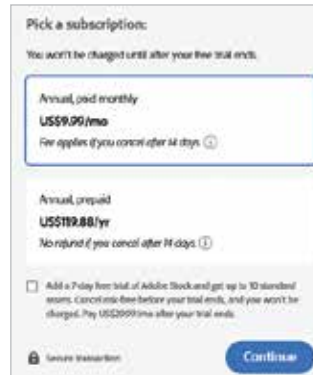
Pick a subscription:

You won't be charged until after your free trial ends.

Annual, paid monthly

US$9.99/mo

Fee applies if you cancel after 14 days. ⓘ

Annual, prepaid

US$119.88/yr

No refund if you cancel after 14 days. ⓘ

Add a 7-day free trial of Adobe Stock and get up to 10 standard assets. Cancel risk-free before your trial ends, and you won't be charged. Pay US$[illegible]/mo after your trial ends.

Secure transaction

Continue